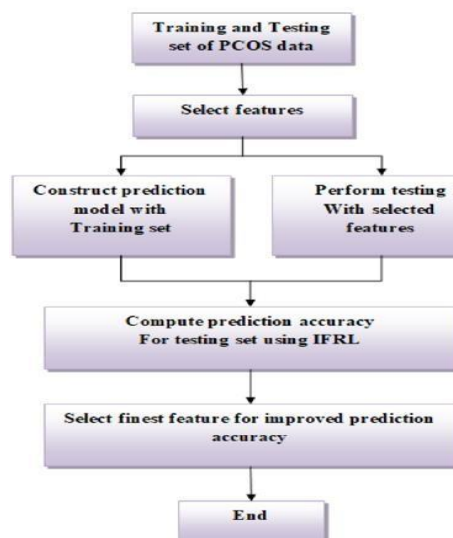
Training and Testing set of PCOS data

Select features

Construct prediction model with Training set

Perform testing With selected features

Compute prediction accuracy For testing set using IFRL

Select finest feature for improved prediction accuracy

End